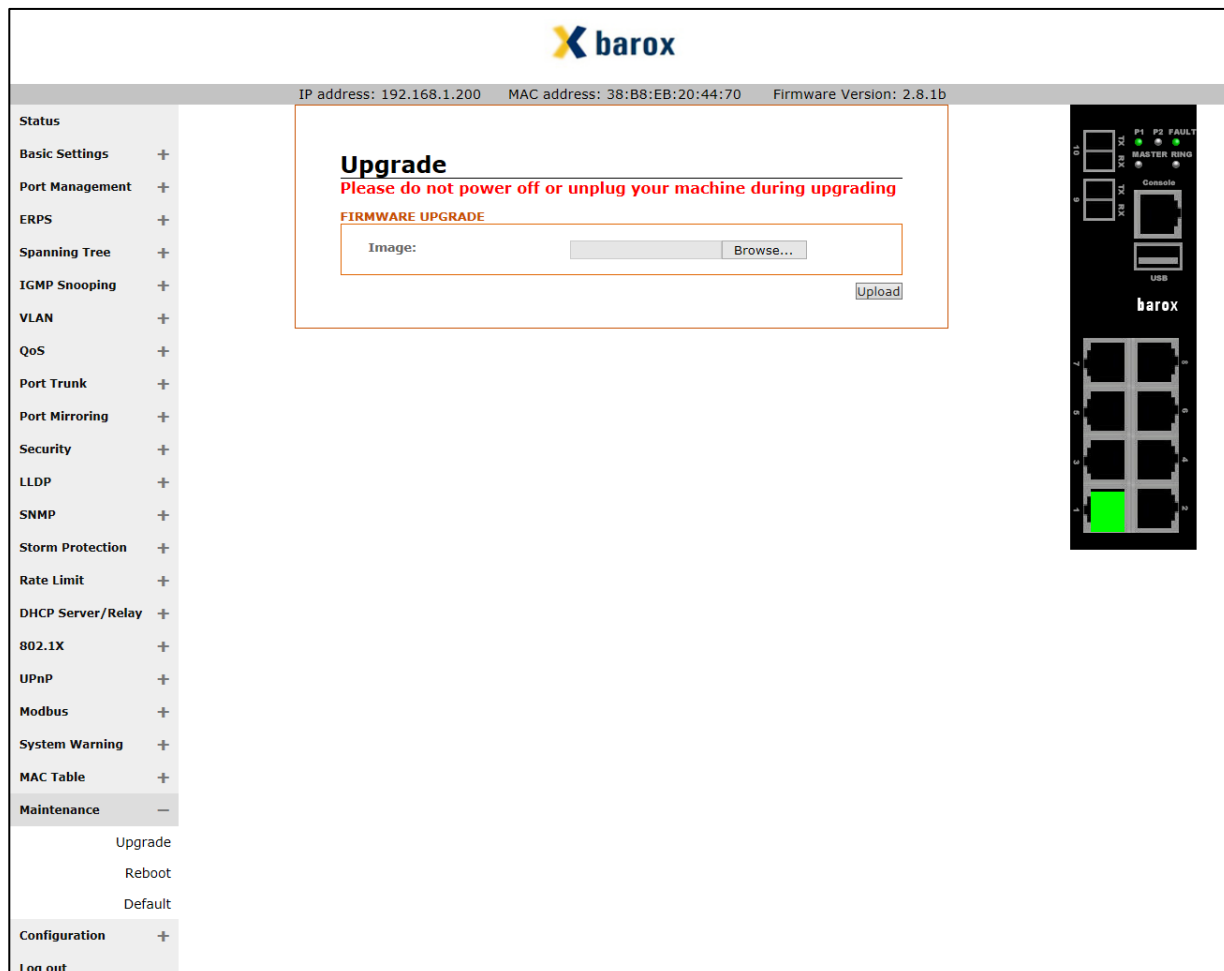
barox

IP address: 192.168.1.200 MAC address: 38:B8:EB:20:44:70 Firmware Version: 2.8.1b

Status
Basic Settings +
Port Management +
ERPS +
Spanning Tree +
IGMP Snooping +
VLAN +
QoS +
Port Trunk +
Port Mirroring +
Security +
LLDP +
SNMP +
Storm Protection +
Rate Limit +
DHCP Server/Relay +
802.1X +
UPnP +
Modbus +
System Warning +
MAC Table +
Maintenance −
Upgrade
Reboot
Default
Configuration +
Log out

Upgrade
Please do not power off or unplug your machine during upgrading

FIRMWARE UPGRADE

Image: Browse...

Upload

10 TX RX
9 TX RX
P1 P2 FAULT
MASTER RING
Console
USB
barox
7 8
5 6
3 4
1 2